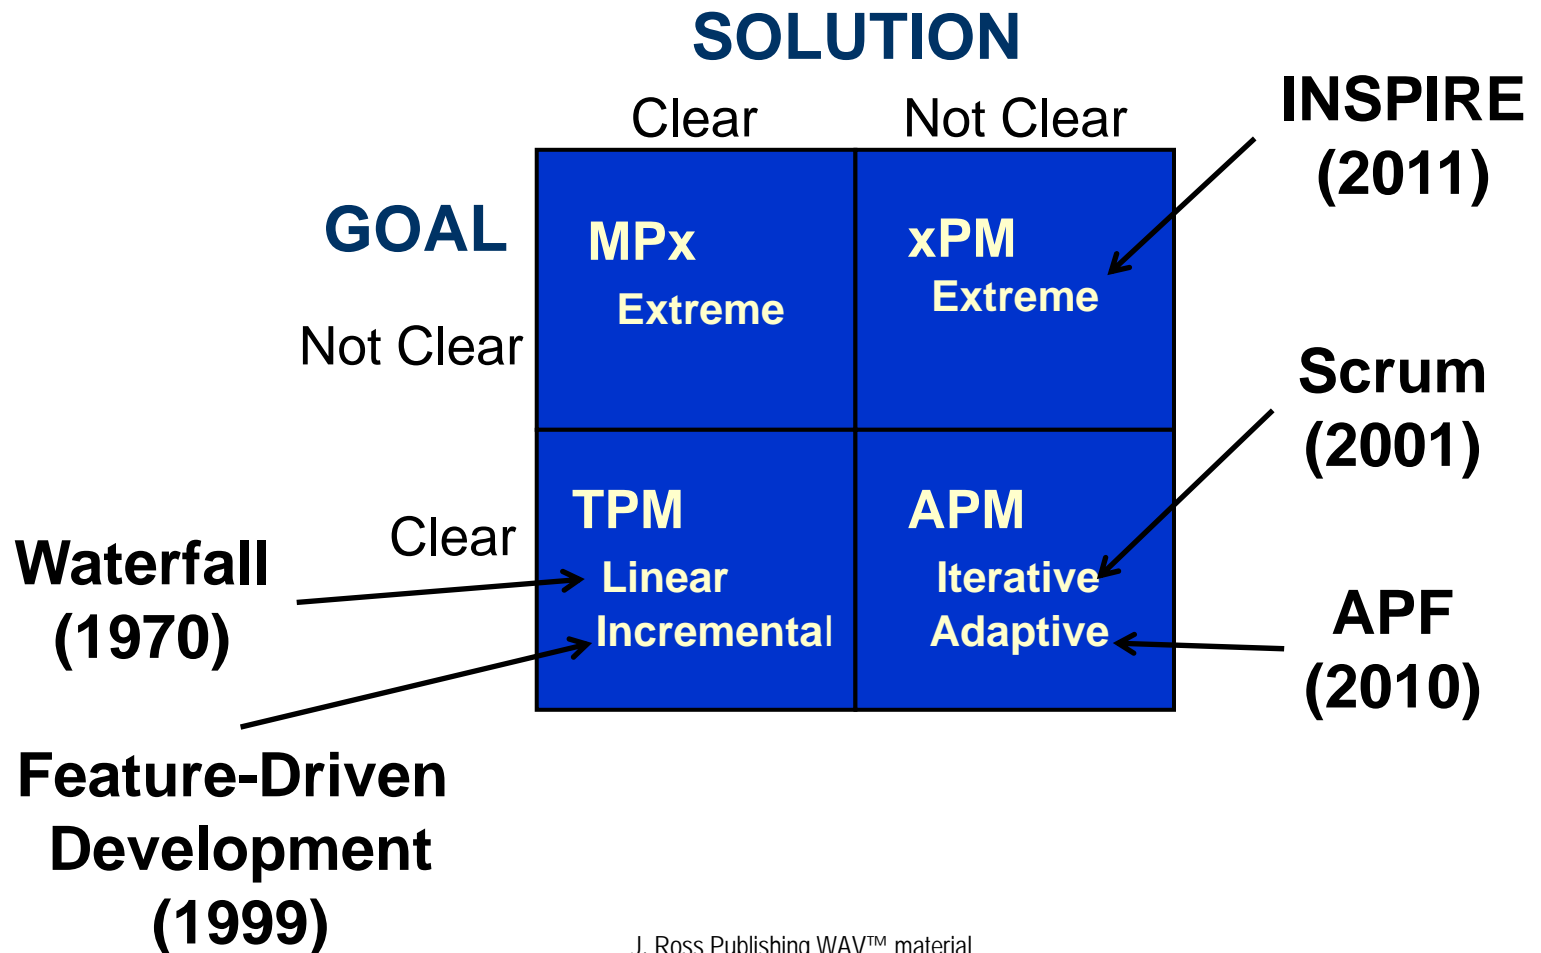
SOLUTION

Clear

Not Clear

INSPIRE (2011)

GOAL

Not Clear

MPx
Extreme

xPM
Extreme

Scrum (2001)

Clear

TPM
Linear
Incremental

APM
Iterative
Adaptive

Waterfall (1970)

APF (2010)

Feature-Driven Development (1999)

J. Ross Publishing WAV™ material